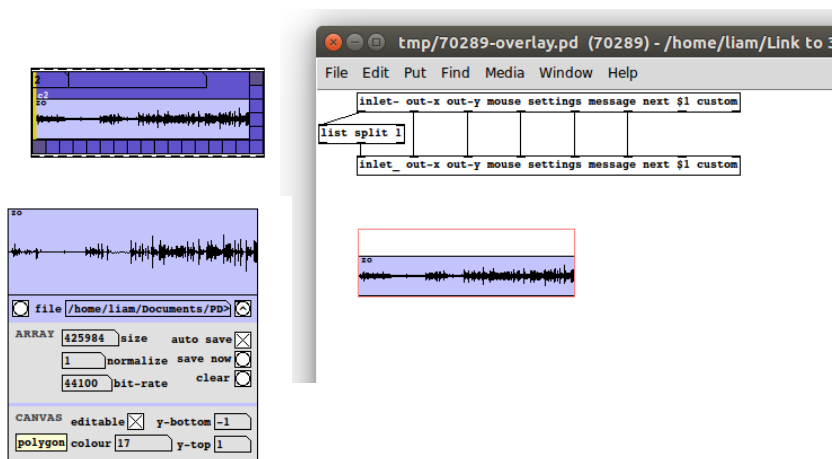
2
c2
zo

zo
file /home/liam/Documents/PD>
ARRAY
425984 size
auto save
1 normalize
save now
44100 bit-rate
clear
CANVAS
editable
y-bottom -1
polygon
colour 17
y-top 1

tmp/70289-overlay.pd (70289) - /home/liam/Link to 3
File Edit Put Find Media Window Help
inlet- out-x out-y mouse settings message next $1 custom
list split 1
inlet_ out-x out-y mouse settings message next $1 custom
zo